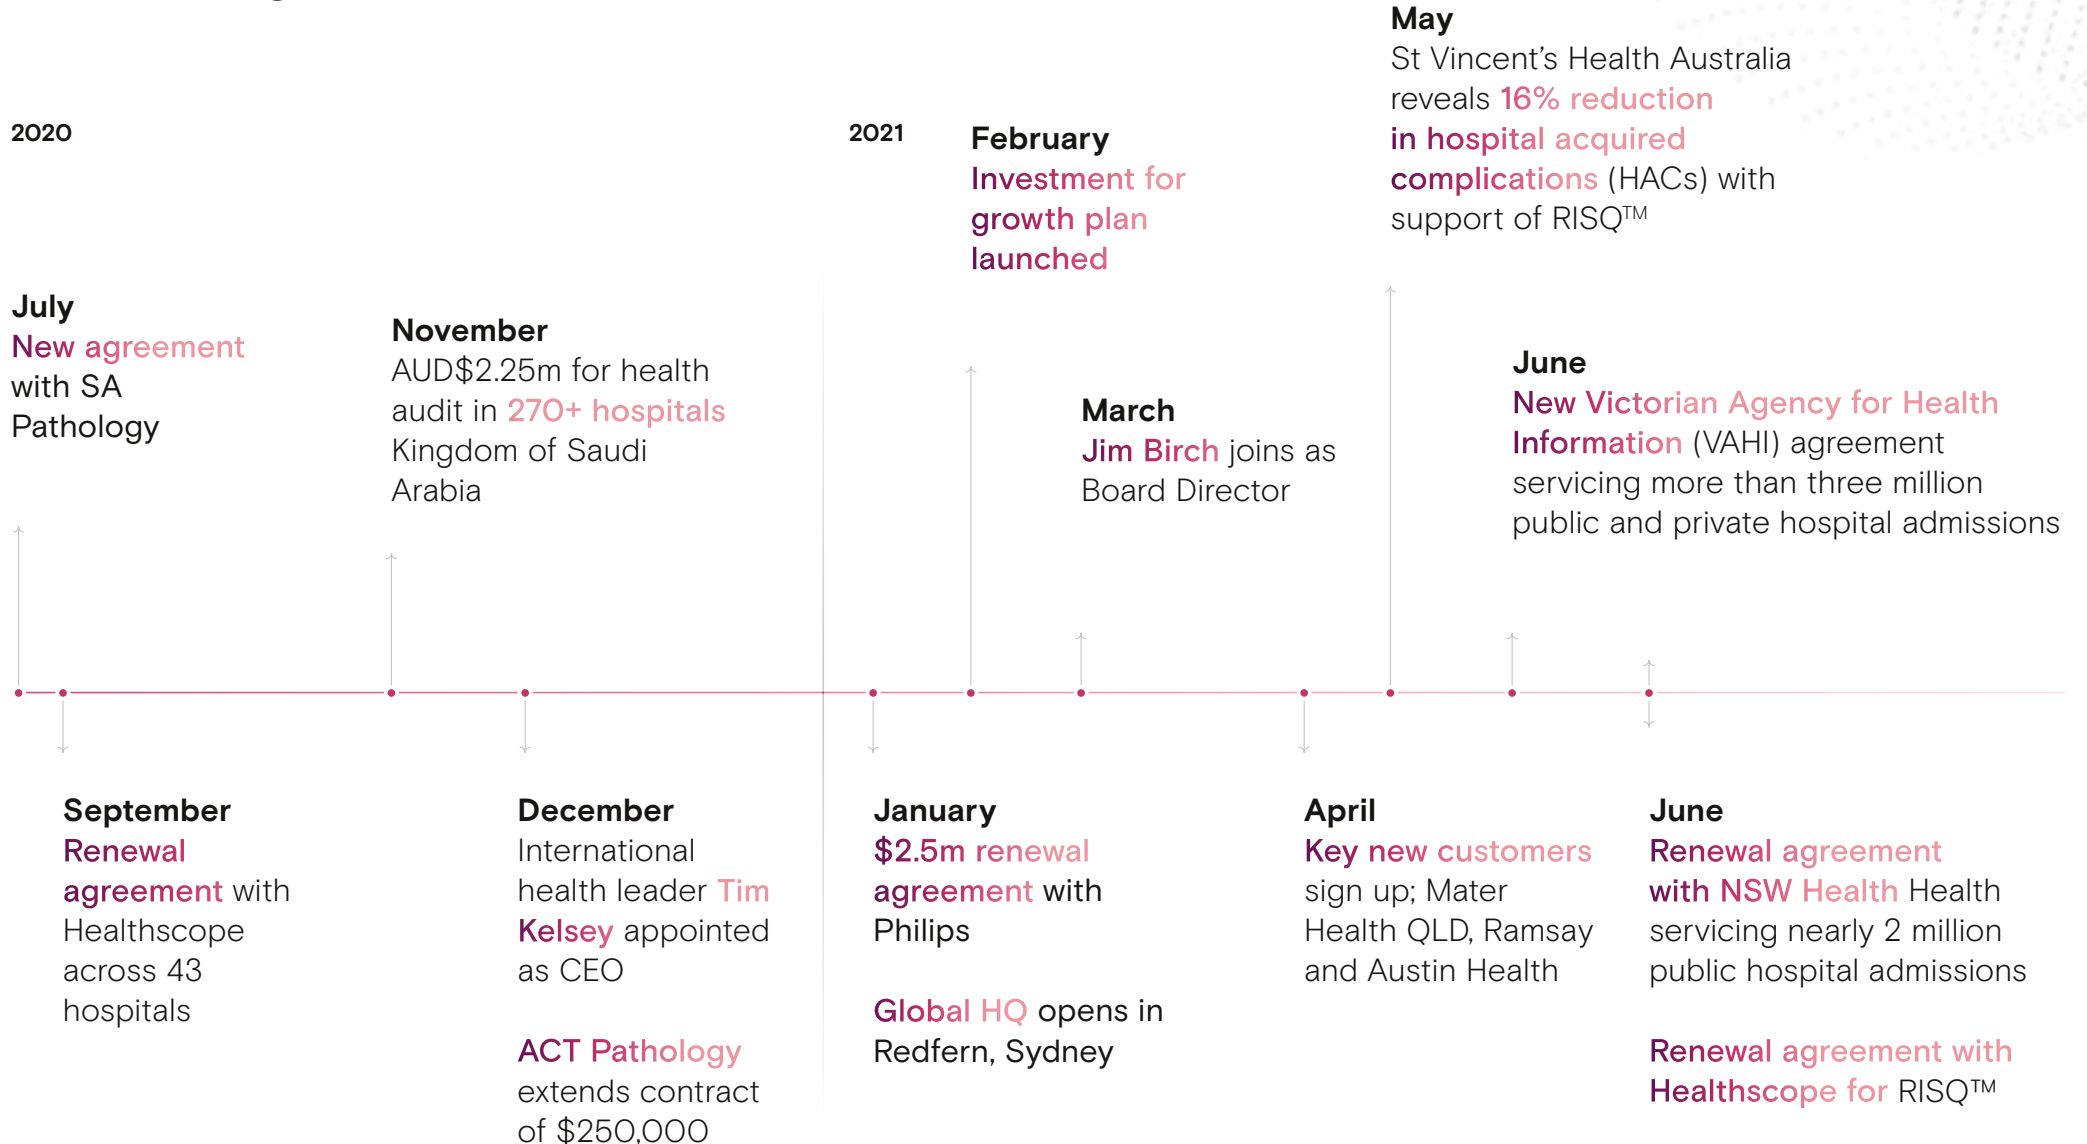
2020

July
New agreement with SA Pathology

November
AUD$2.25m for health audit in 270+ hospitals Kingdom of Saudi Arabia

September
Renewal agreement with Healthscope across 43 hospitals

December
International health leader Tim Kelsey appointed as CEO

ACT Pathology extends contract of $250,000

2021

February
Investment for growth plan launched

March
Jim Birch joins as Board Director

January
$2.5m renewal agreement with Philips

Global HQ opens in Redfern, Sydney

May
St Vincent's Health Australia reveals 16% reduction in hospital acquired complications (HACs) with support of RISQ™

April
Key new customers sign up; Mater Health QLD, Ramsay and Austin Health

June
New Victorian Agency for Health Information (VAHI) agreement servicing more than three million public and private hospital admissions

June
Renewal agreement with NSW Health Health servicing nearly 2 million public hospital admissions

Renewal agreement with Healthscope for RISQ™